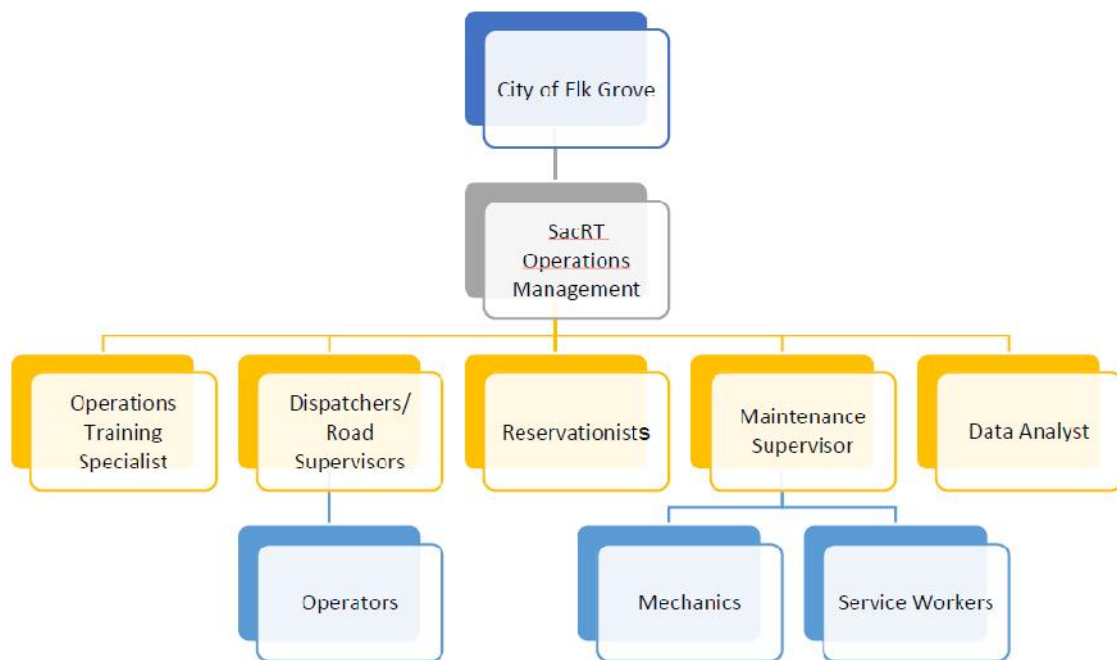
City of Elk Grove

SacRT Operations Management

Operations Training Specialist

Dispatchers/ Road Supervisors

Reservationists

Maintenance Supervisor

Data Analyst

Operators

Mechanics

Service Workers